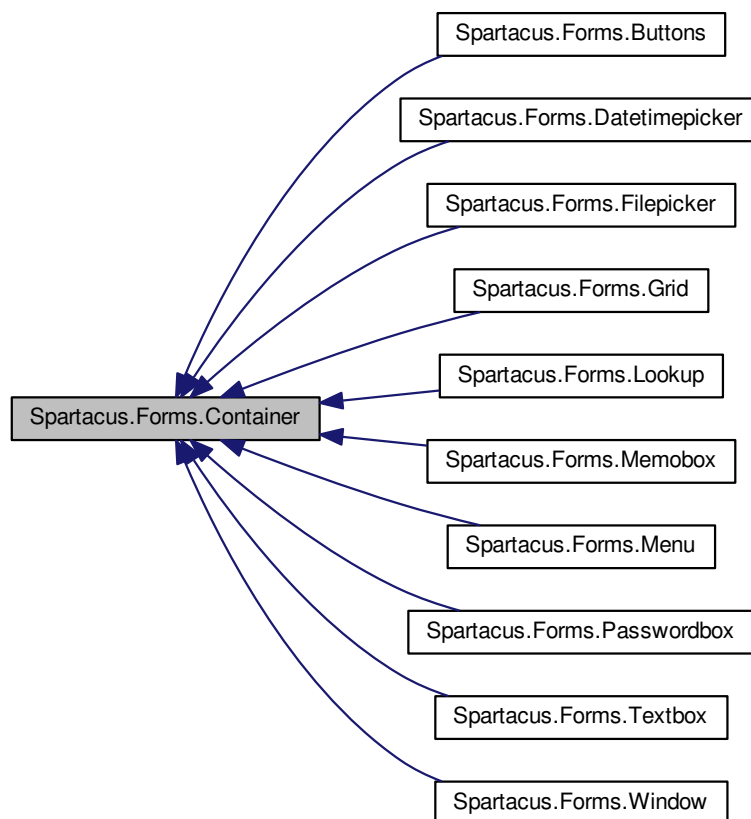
Spartacus.Forms.Container

Spartacus.Forms.Buttons

Spartacus.Forms.Datetimepicker

Spartacus.Forms.Filepicker

Spartacus.Forms.Grid

Spartacus.Forms.Lookup

Spartacus.Forms.Memobox

Spartacus.Forms.Menu

Spartacus.Forms.Passwordbox

Spartacus.Forms.Textbox

Spartacus.Forms.Window